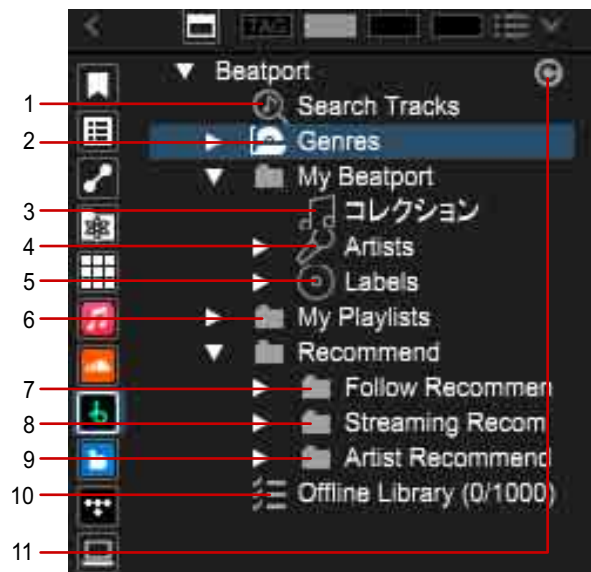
TAG

Beatport

Search Tracks

Genres

My Beatport

コレクション

Artists

Labels

My Playlists

Recommend

Follow Recommen

Streaming Recom

Artist Recommend

Offline Library (0/1000)

1
2
3
4
5
6
7
8
9
10
11